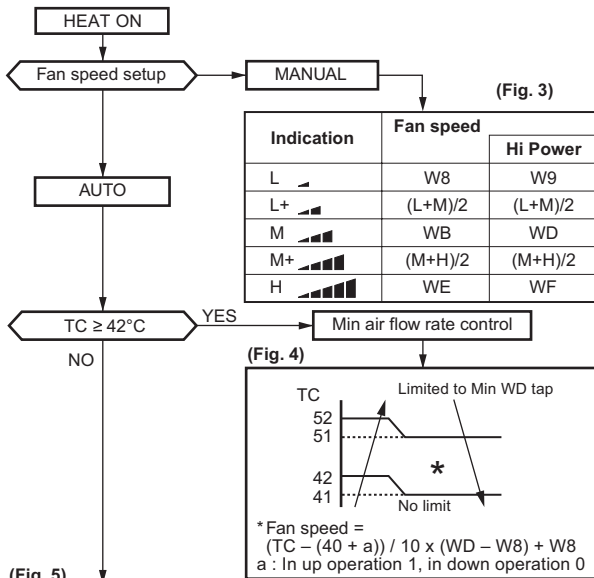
HEAT ON

Fan speed setup

MANUAL

(Fig. 3)

| Indication | Fan speed | Hi Power |
|---|---|---|
| L | W8 | W9 |
| L+ | (L+M)/2 | (L+M)/2 |
| M | WB | WD |
| M+ | (M+H)/2 | (M+H)/2 |
| H | WE | WF |

AUTO

TC ≥ 42°C

YES

Min air flow rate control

NO

(Fig. 4)

TC

Limited to Min WD tap

52

51

*

42

41

No limit

* Fan speed = (TC – (40 + a)) / 10 x (WD – W8) + W8
a : In up operation 1, in down operation 0

(Fig. 5)